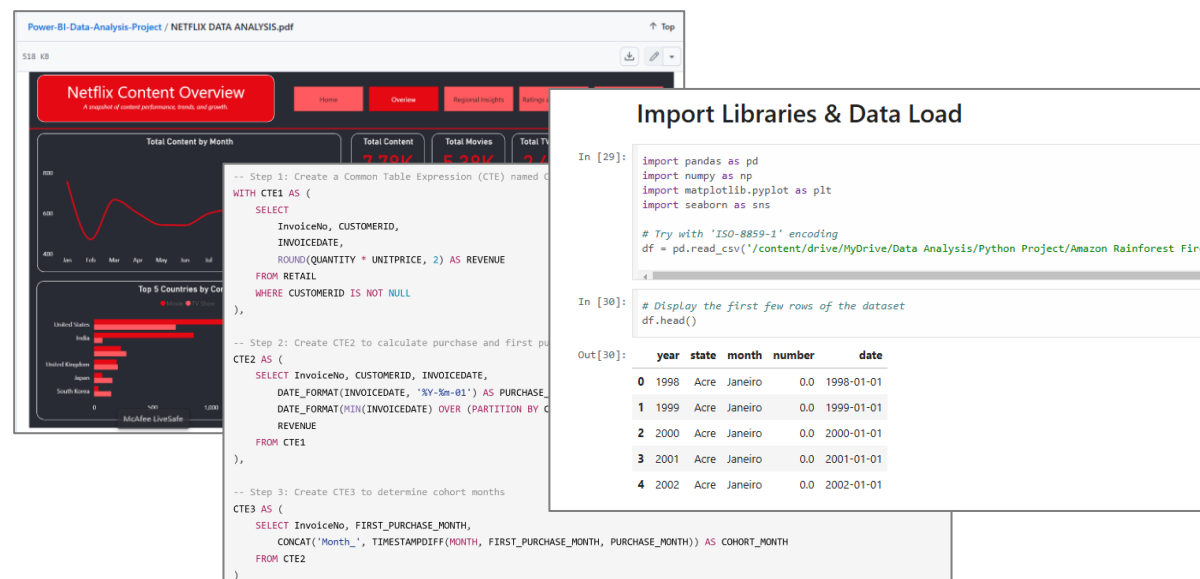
Power-BI-Data-Analysis-Project / NETFLIX DATA ANALYSIS.pdf

Top

518 KB

Netflix Content Overview

A snapshot of content performance, trends, and growth.

Home

Overview

Regional Insights

Ratings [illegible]

Total Content by Month

Total Content

7.79K

Total Movies

5.38K

Total TV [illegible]

800

600

400

Jan Feb Mar Apr May Jun Jul

Top 5 Countries by Co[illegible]

Movie TV Show

United States

India

United Kingdom

Japan

South Korea

0 500 1,000

McAfee LiveSafe

-- Step 1: Create a Common Table Expression (CTE) named C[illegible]
WITH CTE1 AS (
SELECT
InvoiceNo, CUSTOMERID,
INVOICEDATE,
ROUND(QUANTITY * UNITPRICE, 2) AS REVENUE
FROM RETAIL
WHERE CUSTOMERID IS NOT NULL
),

-- Step 2: Create CTE2 to calculate purchase and first pu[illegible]
CTE2 AS (
SELECT InvoiceNo, CUSTOMERID, INVOICEDATE,
DATE_FORMAT(INVOICEDATE, '%Y-%m-01') AS PURCHASE_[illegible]
DATE_FORMAT(MIN(INVOICEDATE) OVER (PARTITION BY C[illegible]
REVENUE
FROM CTE1
),

-- Step 3: Create CTE3 to determine cohort months
CTE3 AS (
SELECT InvoiceNo, FIRST_PURCHASE_MONTH,
CONCAT('Month_', TIMESTAMPDIFF(MONTH, FIRST_PURCHASE_MONTH, PURCHASE_MONTH)) AS COHORT_MONTH
FROM CTE2
)

Import Libraries & Data Load

In [29]:
import pandas as pd
import numpy as np
import matplotlib.pyplot as plt
import seaborn as sns

# Try with 'ISO-8859-1' encoding
df = pd.read_csv('/content/drive/MyDrive/Data Analysis/Python Project/Amazon Rainforest Fir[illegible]

In [30]:
# Display the first few rows of the dataset
df.head()

Out[30]:

| | year | state | month | number | date |
|---|---|---|---|---|---|
| 0 | 1998 | Acre | Janeiro | 0.0 | 1998-01-01 |
| 1 | 1999 | Acre | Janeiro | 0.0 | 1999-01-01 |
| 2 | 2000 | Acre | Janeiro | 0.0 | 2000-01-01 |
| 3 | 2001 | Acre | Janeiro | 0.0 | 2001-01-01 |
| 4 | 2002 | Acre | Janeiro | 0.0 | 2002-01-01 |